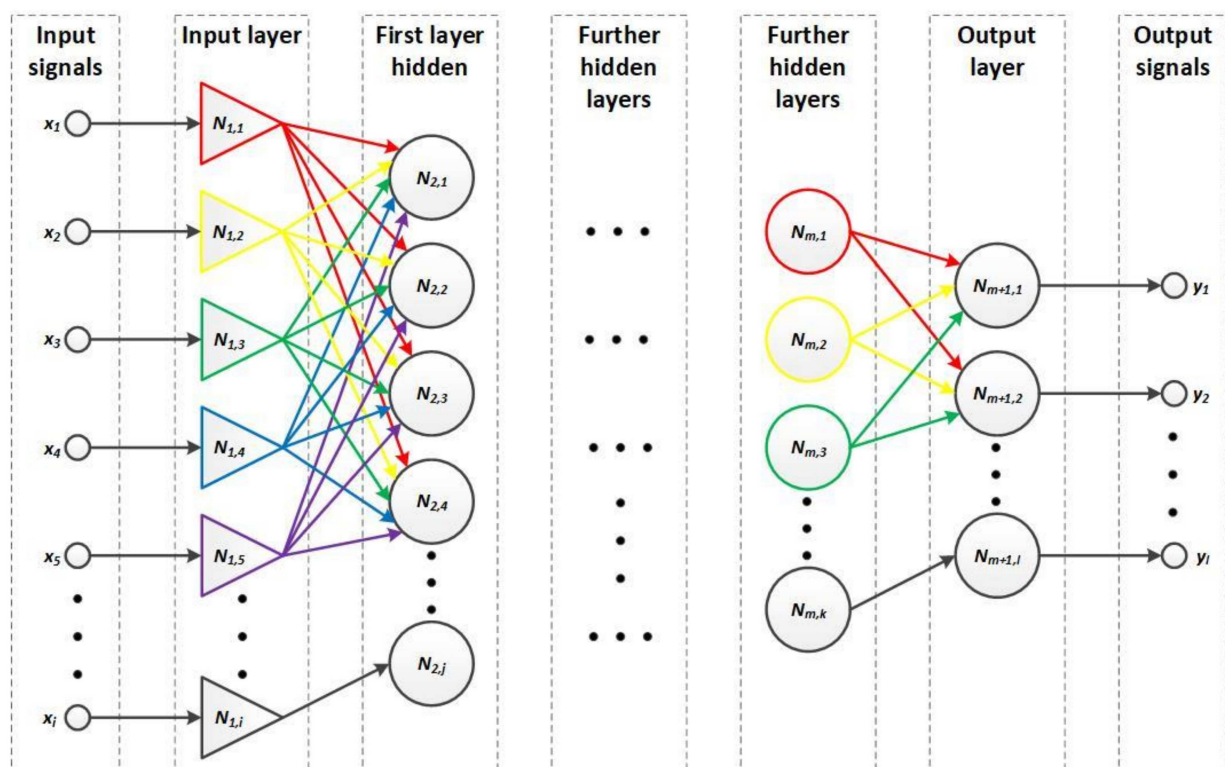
Input signals

Input layer

First layer hidden

Further hidden layers

Further hidden layers

Output layer

Output signals

$x_1$
$x_2$
$x_3$
$x_4$
$x_5$
$x_i$

$N_{1,1}$
$N_{1,2}$
$N_{1,3}$
$N_{1,4}$
$N_{1,5}$
$N_{1,i}$

$N_{2,1}$
$N_{2,2}$
$N_{2,3}$
$N_{2,4}$
$N_{2,j}$

$N_{m,1}$
$N_{m,2}$
$N_{m,3}$
$N_{m,k}$

$N_{m+1,1}$
$N_{m+1,2}$
$N_{m+1,l}$

$y_1$
$y_2$
$y_l$